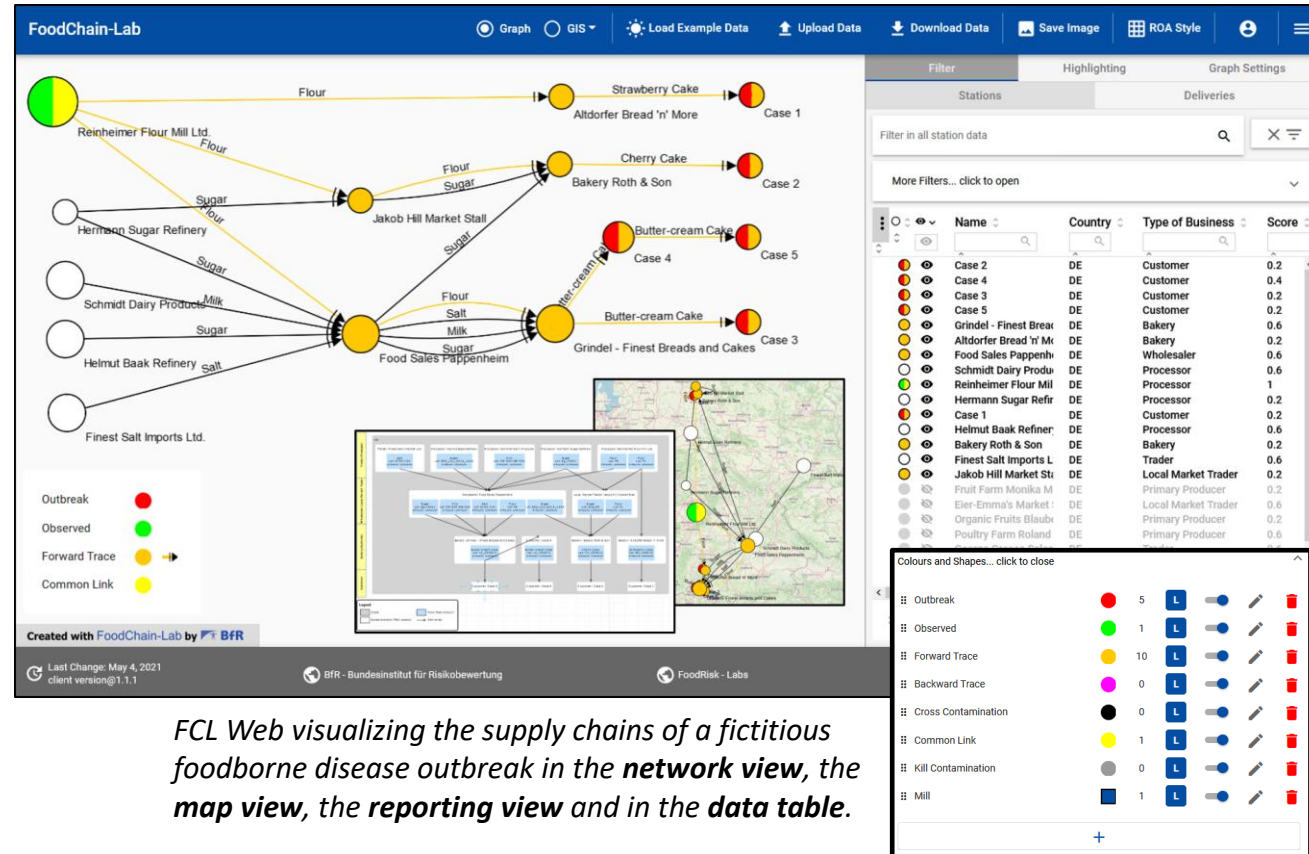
FoodChain-Lab

Graph GIS Load Example Data Upload Data Download Data Save Image ROA Style

Filter Highlighting Graph Settings

Stations Deliveries

Filter in all station data

More Filters... click to open

Flour

Strawberry Cake

Altdorfer Bread 'n' More

Case 1

Reinheimer Flour Mill Ltd.

Flour

Cherry Cake

Flour

Bakery Roth & Son

Case 2

Sugar

Sugar

Jakob Hill Market Stall

Flour

Hermann Sugar Refinery

Sugar

Butter-cream Cake

Case 5

Case 4

Sugar

Butter-cream Cake

Schmidt Dairy Products

Milk

Flour

Salt

Milk

Butter-cream Cake

Sugar

Helmut Baak Refinery

Salt

Sugar

Food Sales Pappenheim

Grindel - Finest Breads and Cakes

Case 3

Finest Salt Imports Ltd.

Outbreak

Observed

Forward Trace

Common Link

Created with FoodChain-Lab by BfR

| Name | Country | Type of Business | Score |
|---|---|---|---|
| Case 2 | DE | Customer | 0.2 |
| Case 4 | DE | Customer | 0.4 |
| Case 3 | DE | Customer | 0.2 |
| Case 5 | DE | Customer | 0.2 |
| Grindel - Finest Breac | DE | Bakery | 0.6 |
| Altdorfer Bread 'n' Mc | DE | Bakery | 0.2 |
| Food Sales Pappenh | DE | Wholesaler | 0.6 |
| Schmidt Dairy Produ | DE | Processor | 0.6 |
| Reinheimer Flour Mil | DE | Processor | 1 |
| Hermann Sugar Refir | DE | Processor | 0.2 |
| Case 1 | DE | Customer | 0.2 |
| Helmut Baak Refiner | DE | Processor | 0.6 |
| Bakery Roth & Son | DE | Bakery | 0.2 |
| Finest Salt Imports L | DE | Trader | 0.6 |
| Jakob Hill Market Sta | DE | Local Market Trader | 0.2 |
| Fruit Farm Monika M | DE | Primary Producer | 0.2 |
| Eier-Emma's Market | DE | Local Market Trader | 0.6 |
| Organic Fruits Blaube | DE | Primary Producer | 0.2 |
| Poultry Farm Roland | DE | Primary Producer | 0.2 |

Colours and Shapes... click to close

| | | |
|---|---|---|
| Outbreak | 5 | L |
| Observed | 1 | L |
| Forward Trace | 10 | L |
| Backward Trace | 0 | L |
| Cross Contamination | 0 | L |
| Common Link | 1 | L |
| Kill Contamination | 0 | L |
| Mill | 1 | L |

+

Last Change: May 4, 2021
client version@1.1.1

BfR - Bundesinstitut für Risikobewertung

FoodRisk - Labs

FCL Web visualizing the supply chains of a fictitious foodborne disease outbreak in the network view, the map view, the reporting view and in the data table.